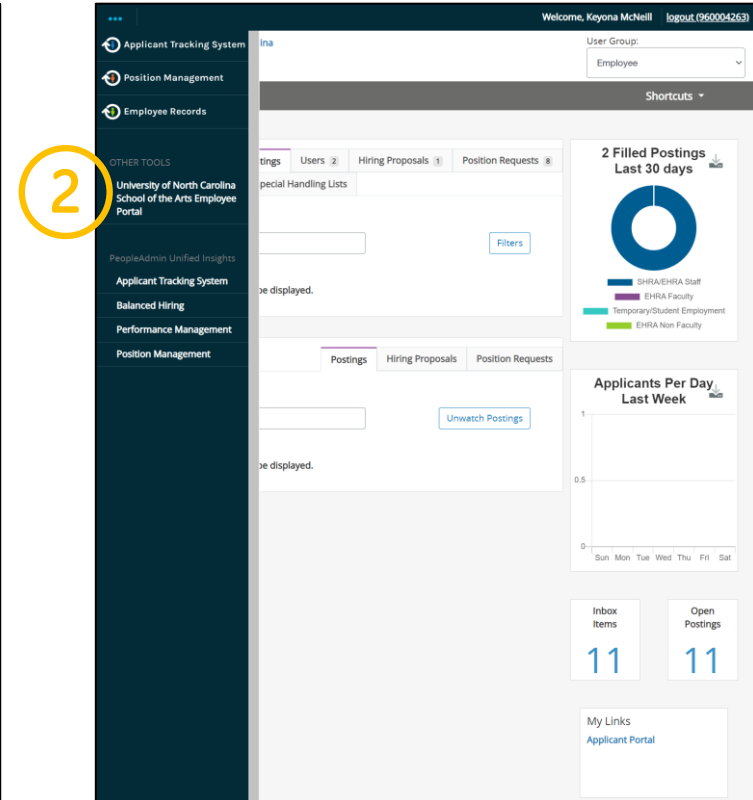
•••

Welcome, Keyona McNeill logout (960004263)

Applicant Tracking System
Position Management
Employee Records

OTHER TOOLS
University of North Carolina School of the Arts Employee Portal

PeopleAdmin Unified Insights
Applicant Tracking System
Balanced Hiring
Performance Management
Position Management

2

ina

User Group:
Employee

Shortcuts

tings Users 2 Hiring Proposals 1 Position Requests 8
pecial Handling Lists

Filters

be displayed.

Postings Hiring Proposals Position Requests

Unwatch Postings

be displayed.

2 Filled Postings Last 30 days

SHRA/EHRA Staff
EHRA Faculty
Temporary/Student Employment
EHRA Non Faculty

Applicants Per Day Last Week

1
0.5
0
Sun Mon Tue Wed Thu Fri Sat

Inbox Items
11

Open Postings
11

My Links
Applicant Portal